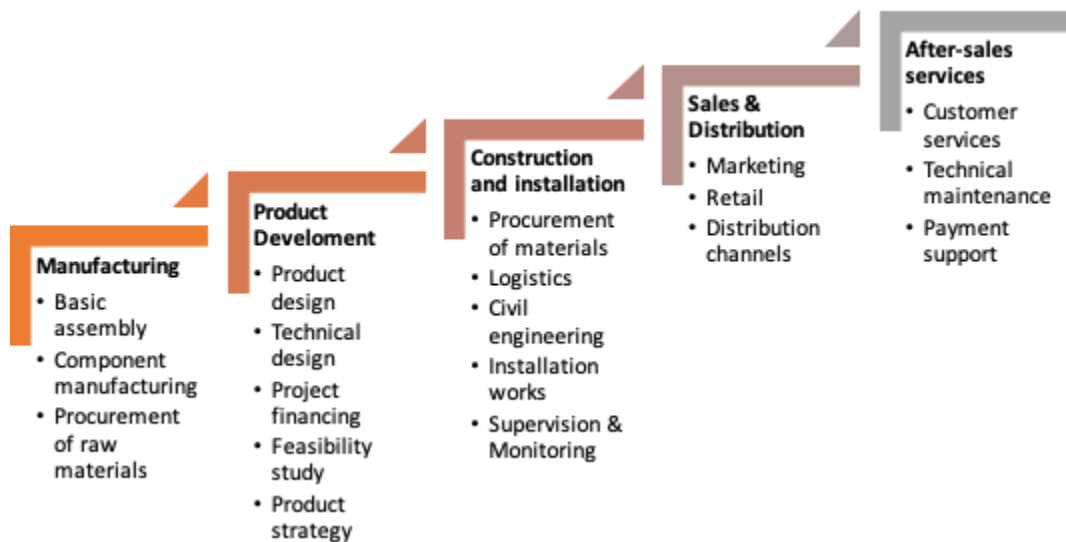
**Manufacturing**
- Basic assembly
- Component manufacturing
- Procurement of raw materials

**Product Develoment**
- Product design
- Technical design
- Project financing
- Feasibility study
- Product strategy

**Construction and installation**
- Procurement of materials
- Logistics
- Civil engineering
- Installation works
- Supervision & Monitoring

**Sales & Distribution**
- Marketing
- Retail
- Distribution channels

**After-sales services**
- Customer services
- Technical maintenance
- Payment support